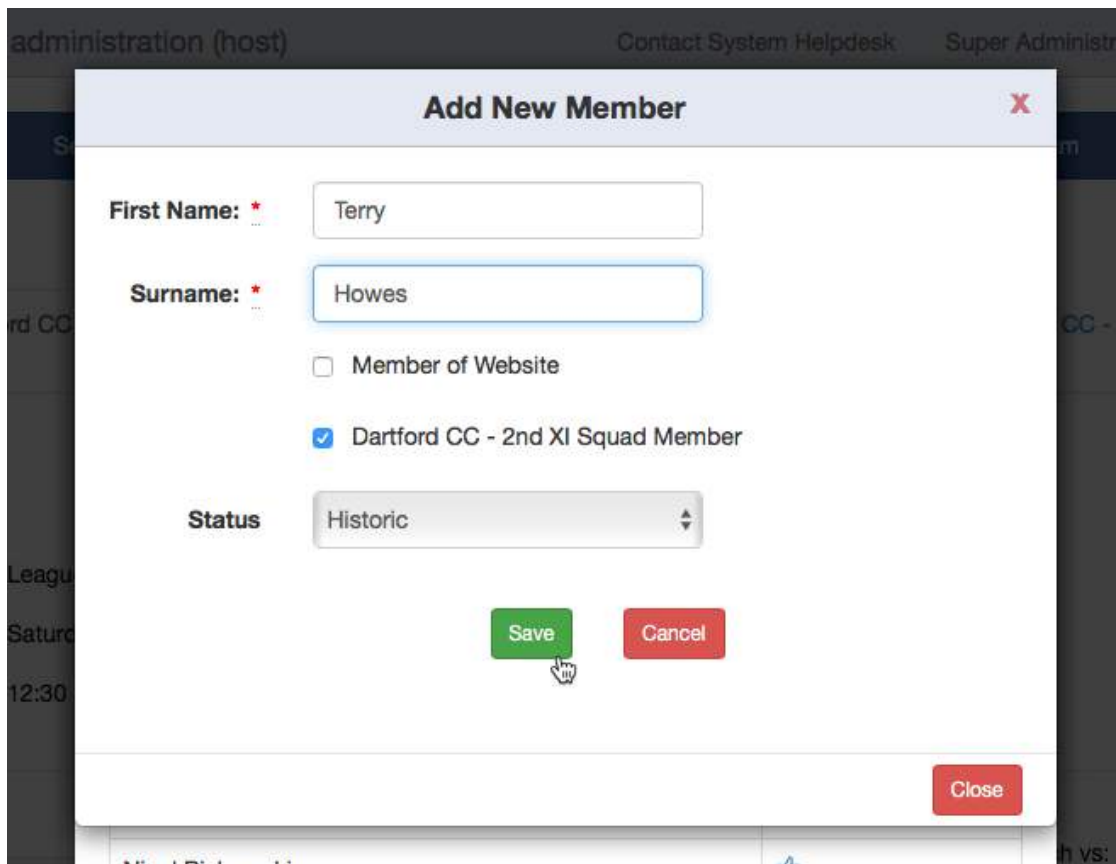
administration (host)

Contact System Helpdesk

Super Administr

Add New Member

x

First Name: *

Terry

Surname: *

Howes

Member of Website

Dartford CC - 2nd XI Squad Member

Status

Historic

Save

Cancel

Close

rd CC

CC -

Leagu

Saturd

12:30

h vs: